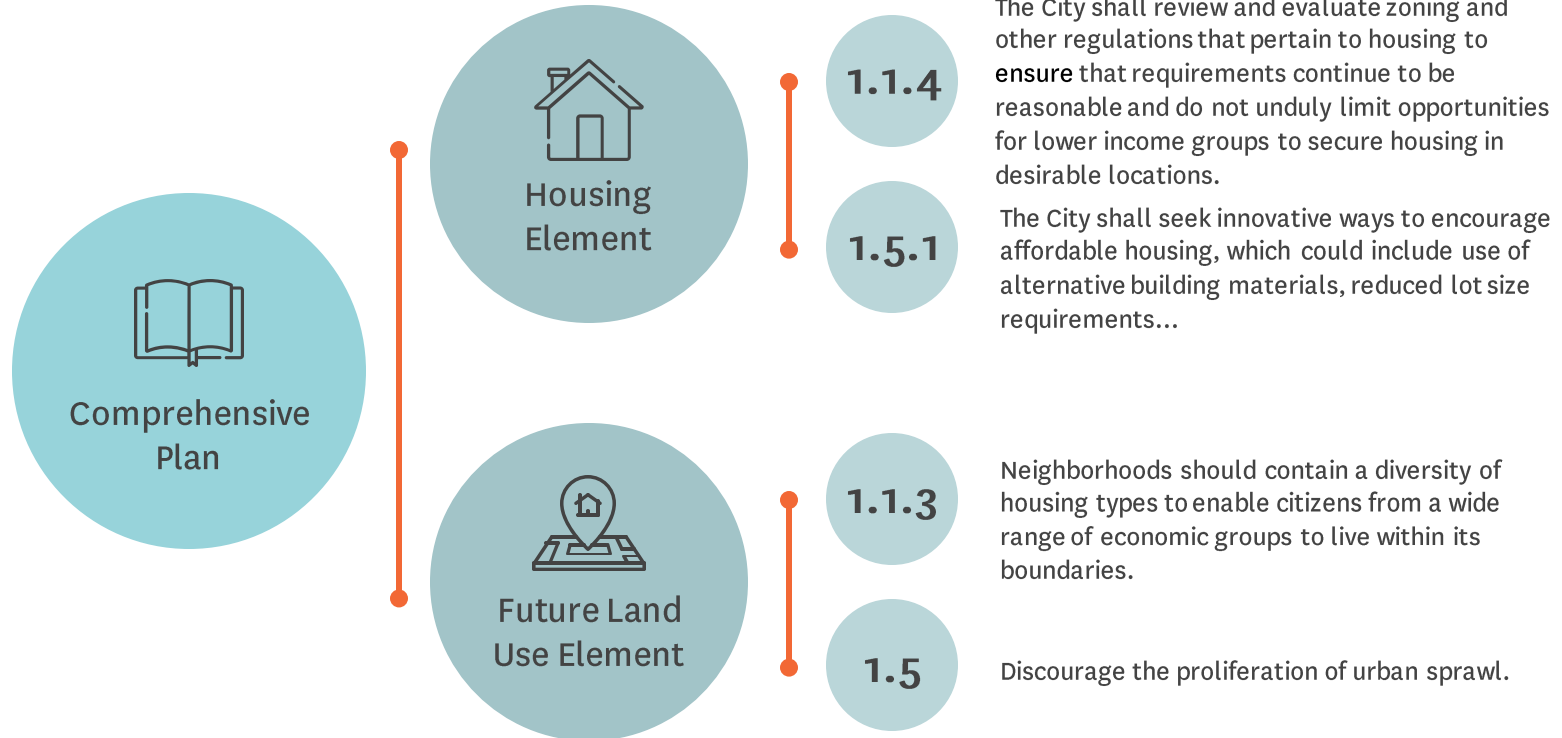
Comprehensive Plan

Housing Element

1.1.4

The City shall review and evaluate zoning and other regulations that pertain to housing to ensure that requirements continue to be reasonable and do not unduly limit opportunities for lower income groups to secure housing in desirable locations.

1.5.1

The City shall seek innovative ways to encourage affordable housing, which could include use of alternative building materials, reduced lot size requirements...

Future Land Use Element

1.1.3

Neighborhoods should contain a diversity of housing types to enable citizens from a wide range of economic groups to live within its boundaries.

1.5

Discourage the proliferation of urban sprawl.